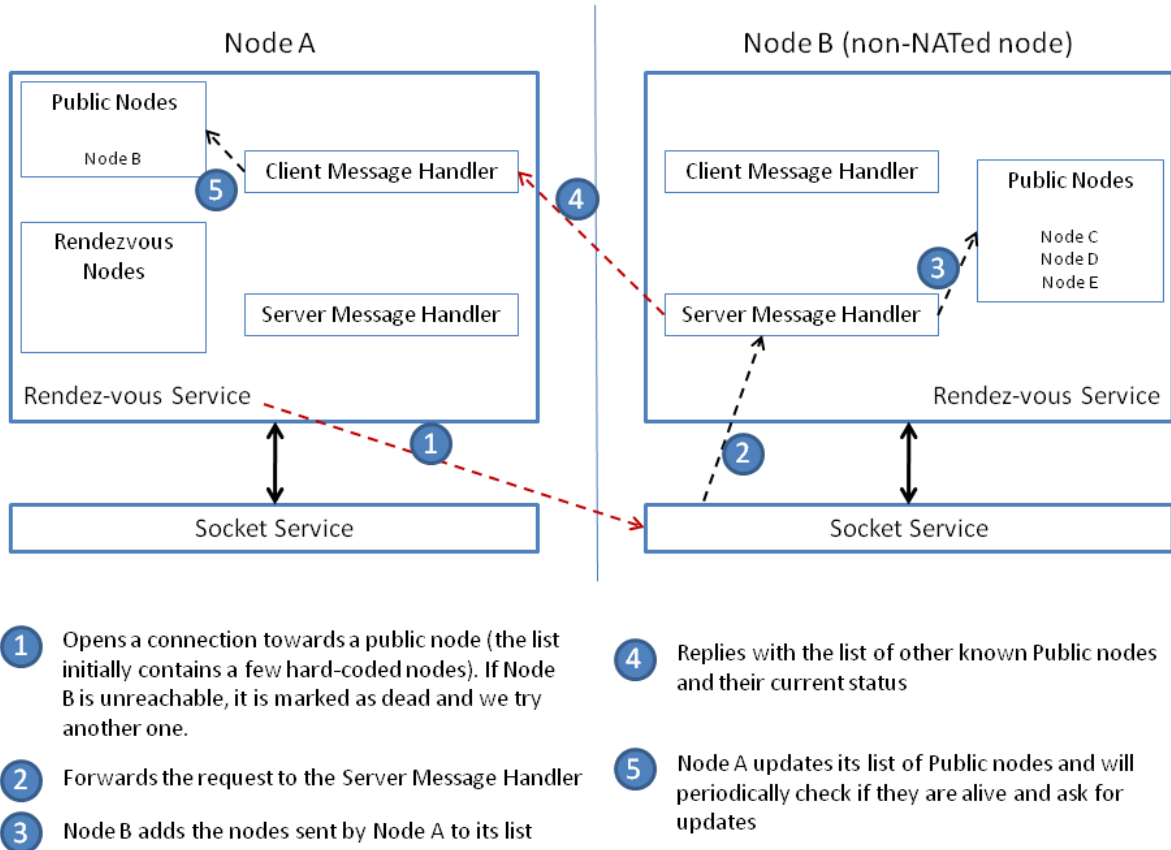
Node A

Public Nodes

Node B

5

Client Message Handler

Rendezvous Nodes

Server Message Handler

Rendez-vous Service

Socket Service

4

1

Node B (non-NATed node)

Client Message Handler

Public Nodes

Node C
Node D
Node E

3

Server Message Handler

Rendez-vous Service

2

Socket Service

1 Opens a connection towards a public node (the list initially contains a few hard-coded nodes). If Node B is unreachable, it is marked as dead and we try another one.

2 Forwards the request to the Server Message Handler

3 Node B adds the nodes sent by Node A to its list

4 Replies with the list of other known Public nodes and their current status

5 Node A updates its list of Public nodes and will periodically check if they are alive and ask for updates